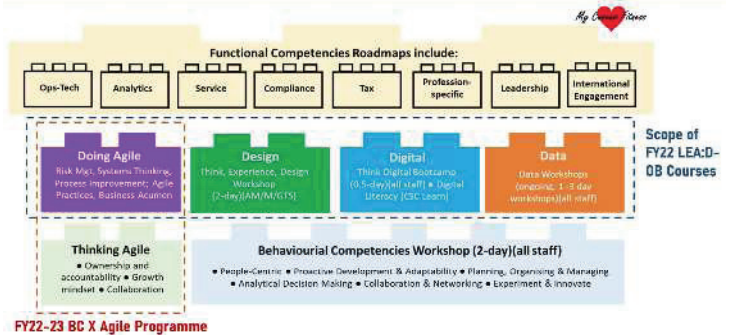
My Career Fitness

Functional Competencies Roadmaps include:

Ops-Tech

Analytics

Service

Compliance

Tax

Profession-specific

Leadership

International Engagement

Doing Agile

Risk Mgt, Systems Thinking, Process Improvement, Agile Practices, Business Acumen

Design

Think, Experience, Design Workshop (2-day)(AM/M/GTS)

Digital

Think Digital Bootcamp (0.5-day)(all staff) • Digital Literacy (CSC Learn)

Data

Data Workshops (ongoing, 1-3 day workshops)(all staff)

Scope of FY22 LEA:D-OB Courses

Thinking Agile

• Ownership and accountability • Growth mindset • Collaboration

Behaviourial Competencies Workshop (2-day)(all staff)

• People-Centric • Proactive Development & Adaptability • Planning, Organising & Managing • Analytical Decision Making • Collaboration & Networking • Experiment & Innovate

FY22-23 BC X Agile Programme